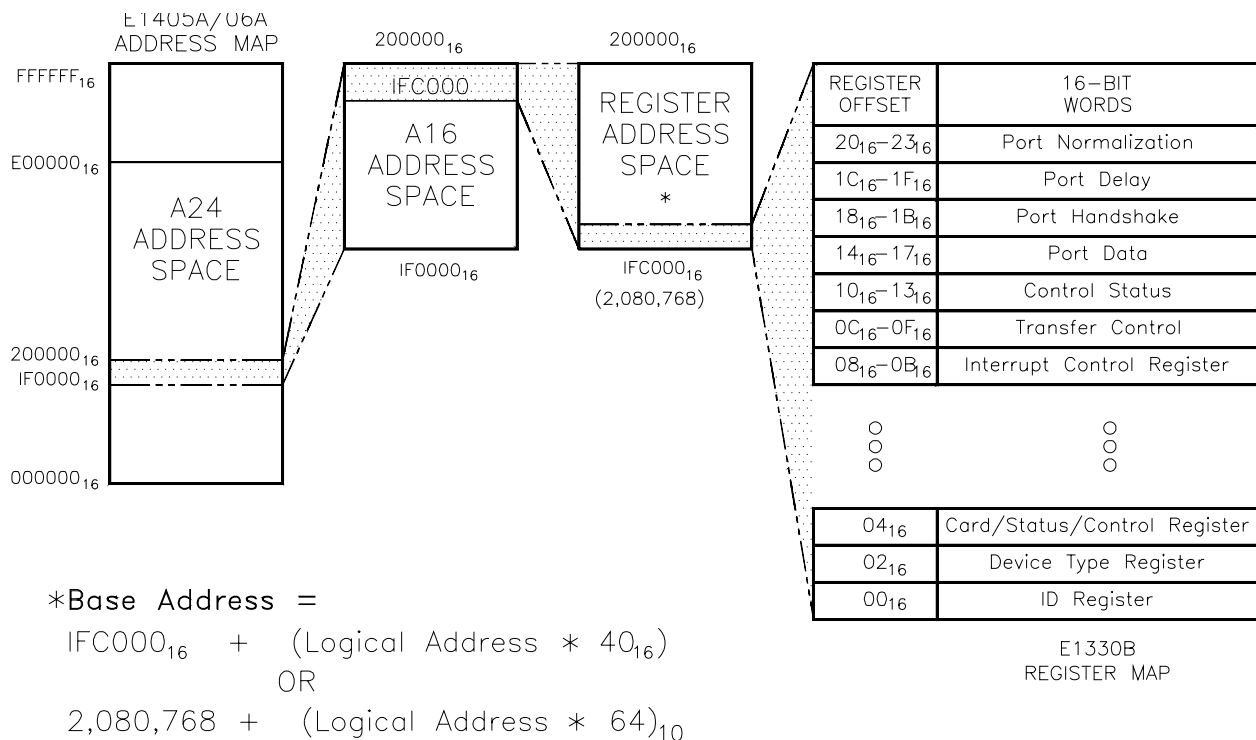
E1405A/06A ADDRESS MAP

FFFFFF$_{16}$

E00000$_{16}$

A24 ADDRESS SPACE

200000$_{16}$
IF0000$_{16}$

000000$_{16}$

200000$_{16}$

IFC000

A16 ADDRESS SPACE

IF0000$_{16}$

200000$_{16}$

REGISTER ADDRESS SPACE
*

IFC000$_{16}$
(2,080,768)

| REGISTER OFFSET | 16-BIT WORDS |
|---|---|
| $20_{16}$–$23_{16}$ | Port Normalization |
| $1C_{16}$–$1F_{16}$ | Port Delay |
| $18_{16}$–$1B_{16}$ | Port Handshake |
| $14_{16}$–$17_{16}$ | Port Data |
| $10_{16}$–$13_{16}$ | Control Status |
| $0C_{16}$–$0F_{16}$ | Transfer Control |
| $08_{16}$–$0B_{16}$ | Interrupt Control Register |

| | |
|---|---|
| $04_{16}$ | Card/Status/Control Register |
| $02_{16}$ | Device Type Register |
| $00_{16}$ | ID Register |

E1330B REGISTER MAP

*Base Address =
IFC000$_{16}$ + (Logical Address * $40_{16}$)
OR
2,080,768 + $(\text{Logical Address} * 64)_{10}$